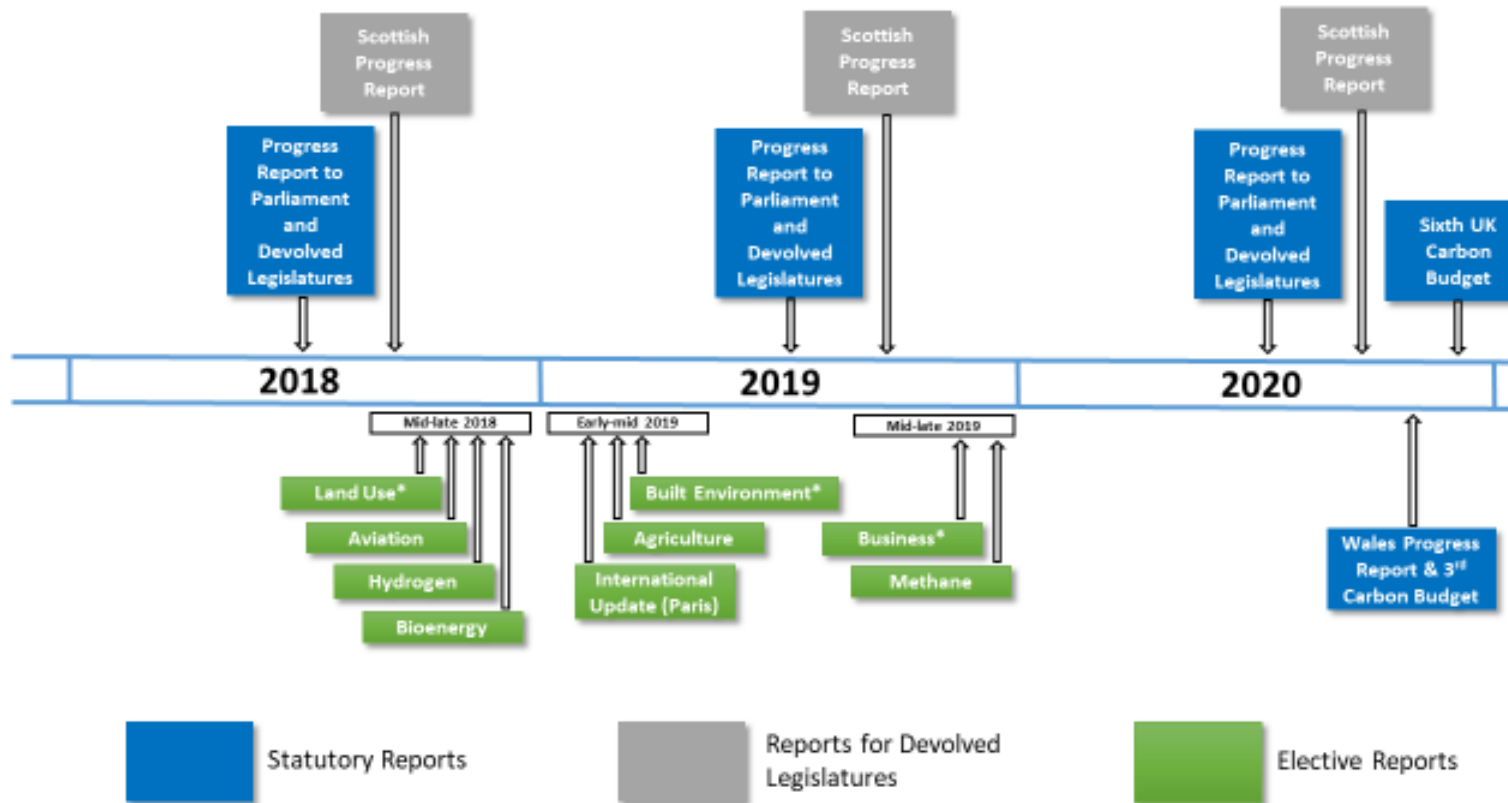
Scottish Progress Report

Progress Report to Parliament and Devolved Legislatures

Scottish Progress Report

Progress Report to Parliament and Devolved Legislatures

Scottish Progress Report

Progress Report to Parliament and Devolved Legislatures

Sixth UK Carbon Budget

2018

2019

2020

Mid-late 2018

Early-mid 2019

Mid-late 2019

Land Use*

Aviation

Hydrogen

Bioenergy

Built Environment*

Agriculture

International Update (Paris)

Business*

Methane

Wales Progress Report & 3$^{rd}$ Carbon Budget

Statutory Reports

Reports for Devolved Legislatures

Elective Reports